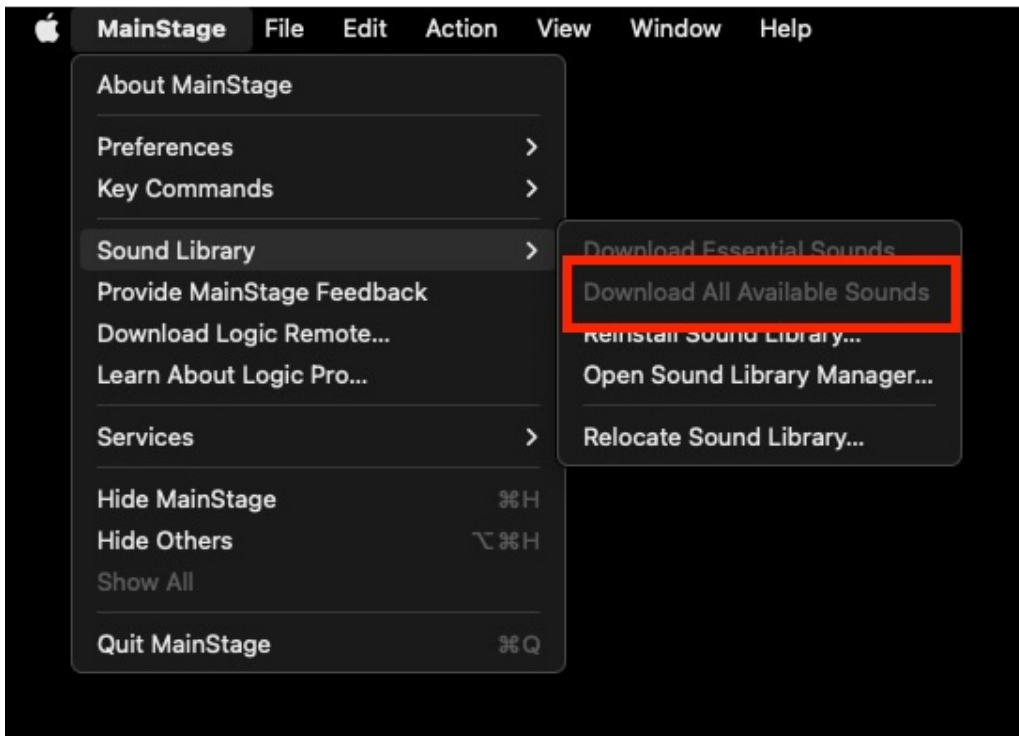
MainStage File Edit Action View Window Help

About MainStage

Preferences >
Key Commands >

Sound Library >
Provide MainStage Feedback
Download Logic Remote...
Learn About Logic Pro...

Services >

Hide MainStage ⌘H
Hide Others ⌥⌘H
Show All

Quit MainStage ⌘Q

Download Essential Sounds
Download All Available Sounds
Reinstall Sound Library...
Open Sound Library Manager...

Relocate Sound Library...